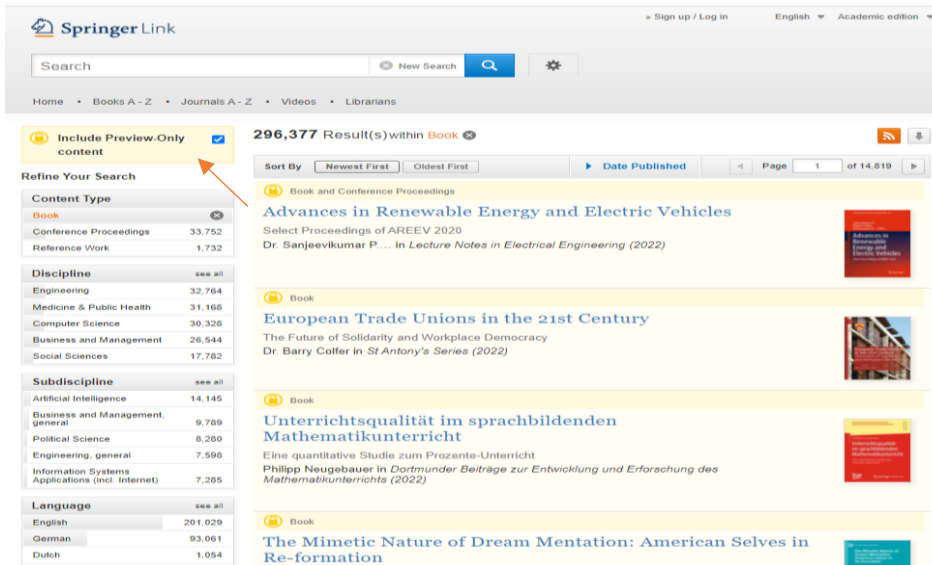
Springer Link

» Sign up / Log in English Academic edition

Search New Search

Home • Books A - Z • Journals A - Z • Videos • Librarians

Include Preview-Only content

Refine Your Search

Content Type

Book

Conference Proceedings 33,752

Reference Work 1,732

Discipline see all

Engineering 32,764

Medicine & Public Health 31,168

Computer Science 30,326

Business and Management 26,544

Social Sciences 17,782

Subdiscipline see all

Artificial Intelligence 14,145

Business and Management, general 9,789

Political Science 8,280

Engineering, general 7,598

Information Systems Applications (incl. Internet) 7,285

Language see all

English 201,029

German 93,061

Dutch 1,054

296,377 Result(s) within Book

Sort By Newest First Oldest First ▸ Date Published Page 1 of 14,819

Book and Conference Proceedings

Advances in Renewable Energy and Electric Vehicles

Select Proceedings of AREEV 2020

Dr. Sanjeevikumar P.... in Lecture Notes in Electrical Engineering (2022)

Advances in Renewable Energy and Electric Vehicles

Book

European Trade Unions in the 21st Century

The Future of Solidarity and Workplace Democracy

Dr. Barry Colfer in St Antony's Series (2022)

Book

Unterrichtsqualität im sprachbildenden Mathematikunterricht

Eine quantitative Studie zum Prozente-Unterricht

Philipp Neugebauer in Dortmunder Beiträge zur Entwicklung und Erforschung des Mathematikunterrichts (2022)

Book

The Mimetic Nature of Dream Mentation: American Selves in Re-formation